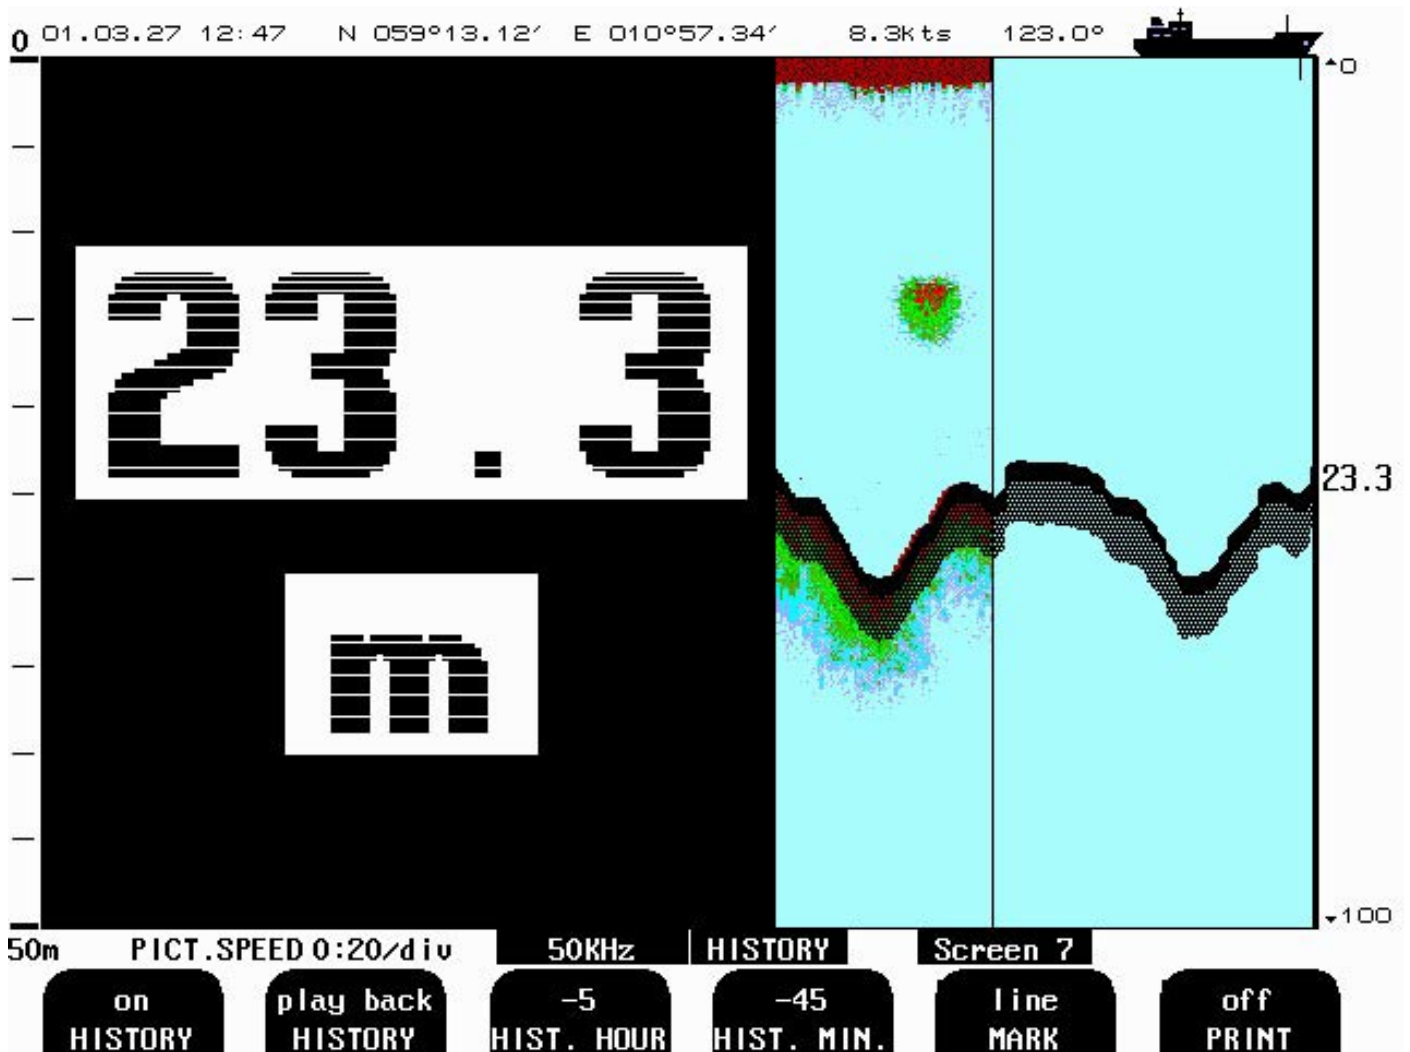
0 01.03.27 12:47 N 059°13.12′ E 010°57.34′ 8.3Kts 123.0°

0

23.3

m

23.3

100

50m PICT.SPEED 0:20/div 50KHz HISTORY Screen 7

on HISTORY

play back HISTORY

-5 HIST. HOUR

-45 HIST. MIN.

line MARK

off PRINT